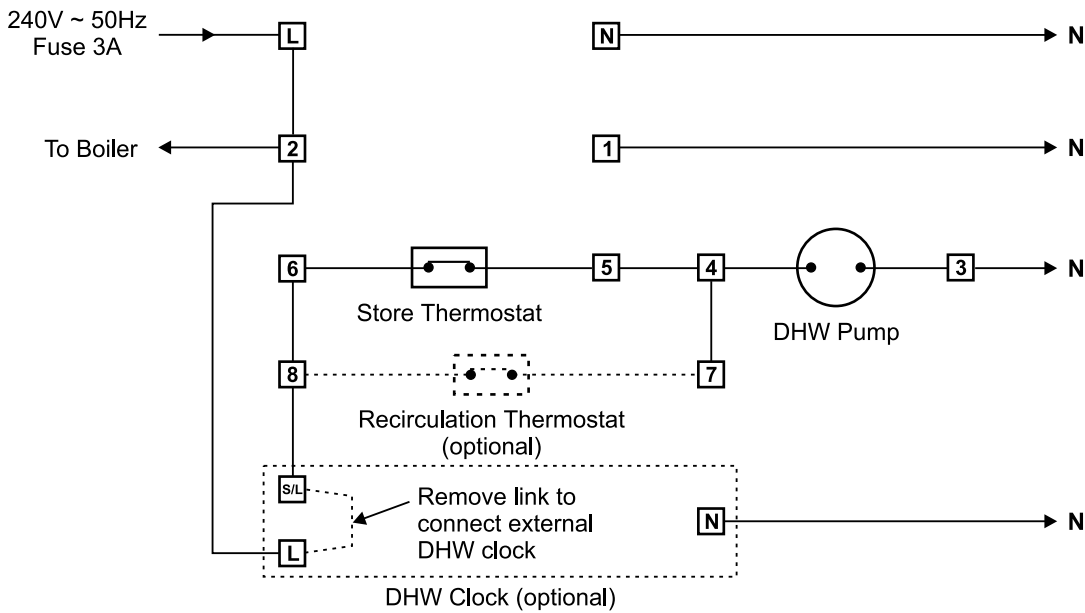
240V ~ 50Hz
Fuse 3A

L

N

N

To Boiler

2

1

N

6

5

4

3

N

Store Thermostat

DHW Pump

8

7

Recirculation Thermostat
(optional)

S/L

Remove link to connect external DHW clock

N

N

L

DHW Clock (optional)